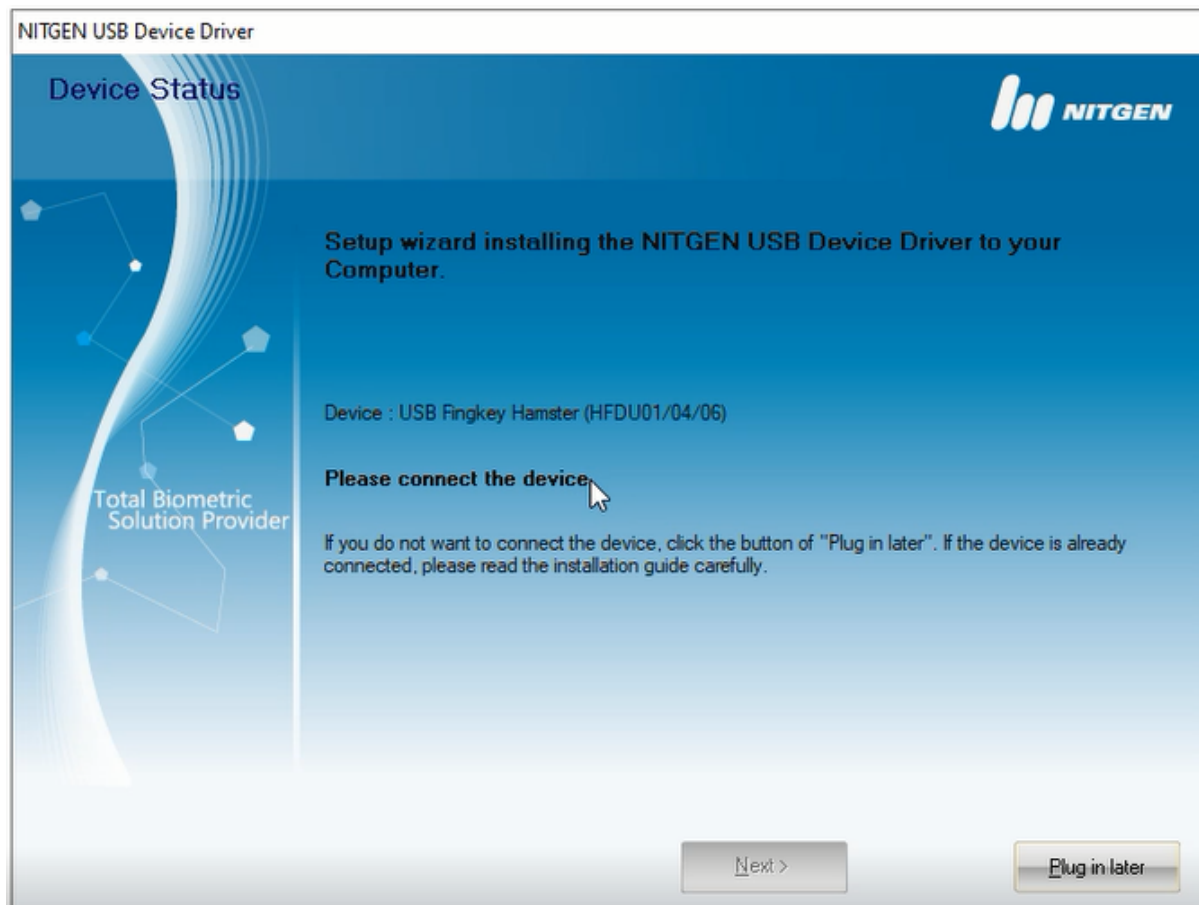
NITGEN USB Device Driver

Device Status

NITGEN

Setup wizard installing the NITGEN USB Device Driver to your Computer.

Total Biometric Solution Provider

Device : USB Fingkey Hamster (HFDU01/04/06)

Please connect the device.

If you do not want to connect the device, click the button of "Plug in later". If the device is already connected, please read the installation guide carefully.

Next >

Plug in later